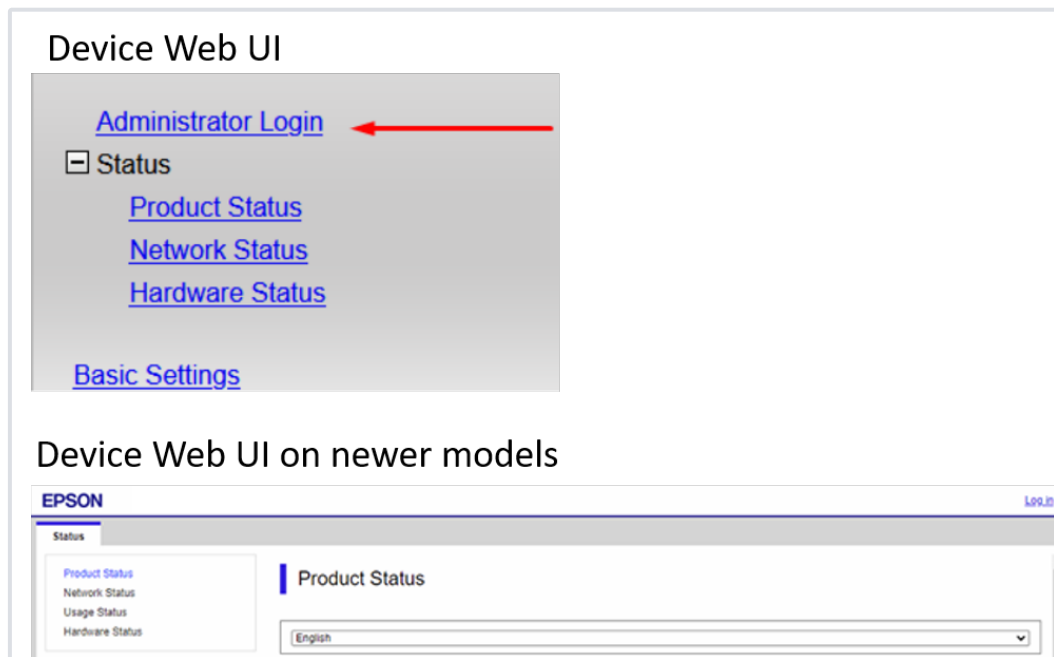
Device Web UI

Administrator Login

⊟ Status

Product Status

Network Status

Hardware Status

Basic Settings

Device Web UI on newer models

EPSON

Log in

Status

Product Status
Network Status
Usage Status
Hardware Status

Product Status

English